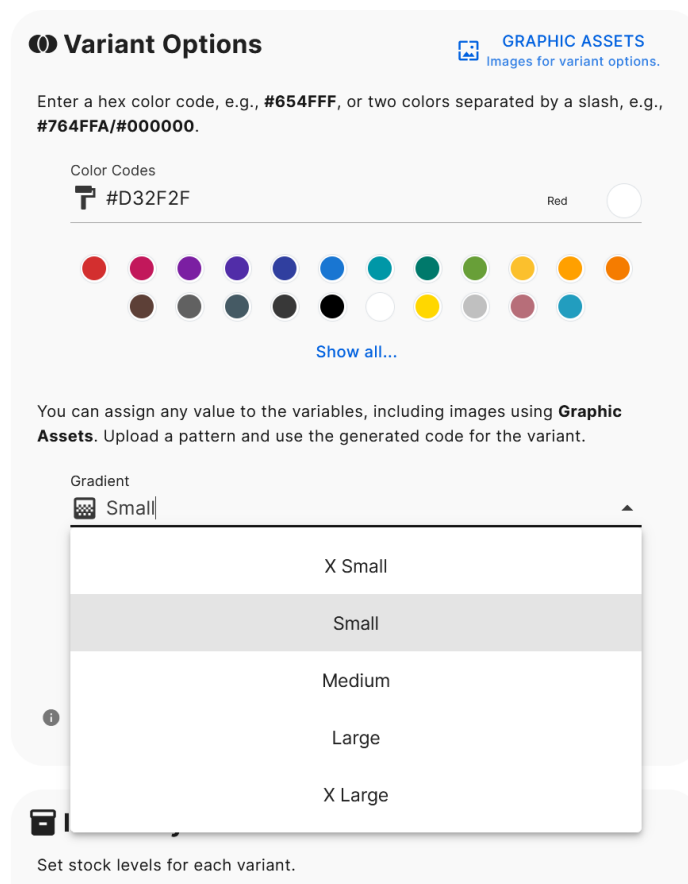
Variant Options

GRAPHIC ASSETS
Images for variant options.

Enter a hex color code, e.g., **#654FFF**, or two colors separated by a slash, e.g., **#764FFA/#000000**.

Color Codes
#D32F2F
Red

Show all...

You can assign any value to the variables, including images using **Graphic Assets**. Upload a pattern and use the generated code for the variant.

Gradient
Small

X Small
Small
Medium
Large
X Large

I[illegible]

Set stock levels for each variant.